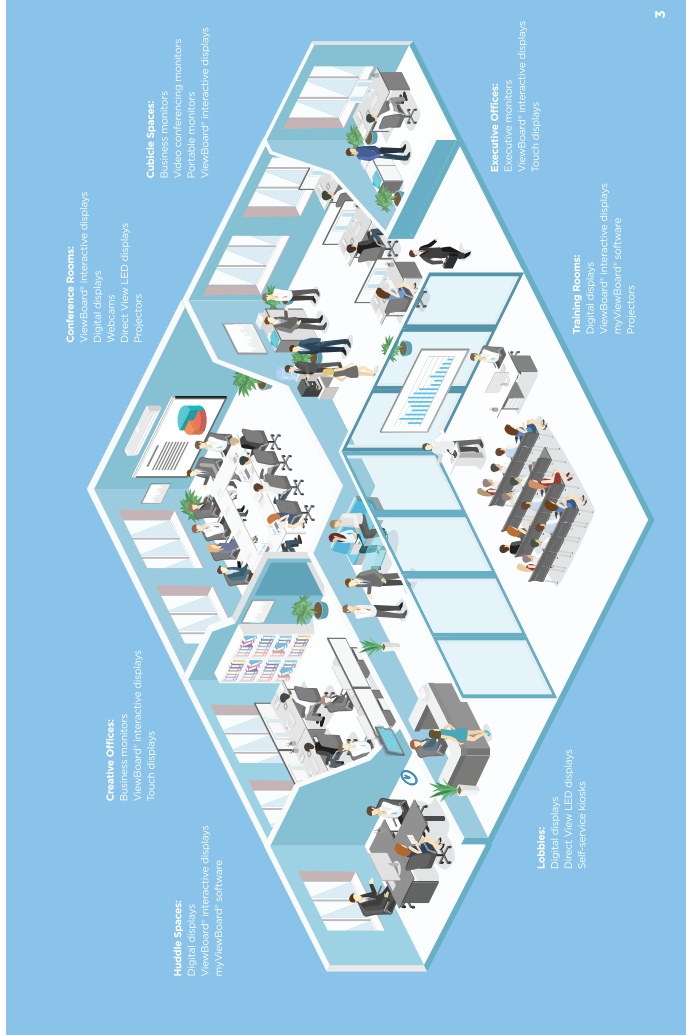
3

Conference Rooms:
ViewBoard® interactive displays
Digital displays
Webcams
Direct View LED displays
Projectors

Cubicle Spaces:
Business monitors
Video conferencing monitors
Portable monitors
ViewBoard® interactive displays

Executive Offices:
Executive monitors
ViewBoard® interactive displays
Touch displays

Training Rooms:
Digital displays
ViewBoard® interactive displays
myViewBoard® software
Projectors

Creative Offices:
Business monitors
ViewBoard® interactive displays
Touch displays

Huddle Spaces:
Digital displays
ViewBoard® interactive displays
myViewBoard® software

Lobbies:
Digital displays
Direct View LED displays
Self-service kiosks